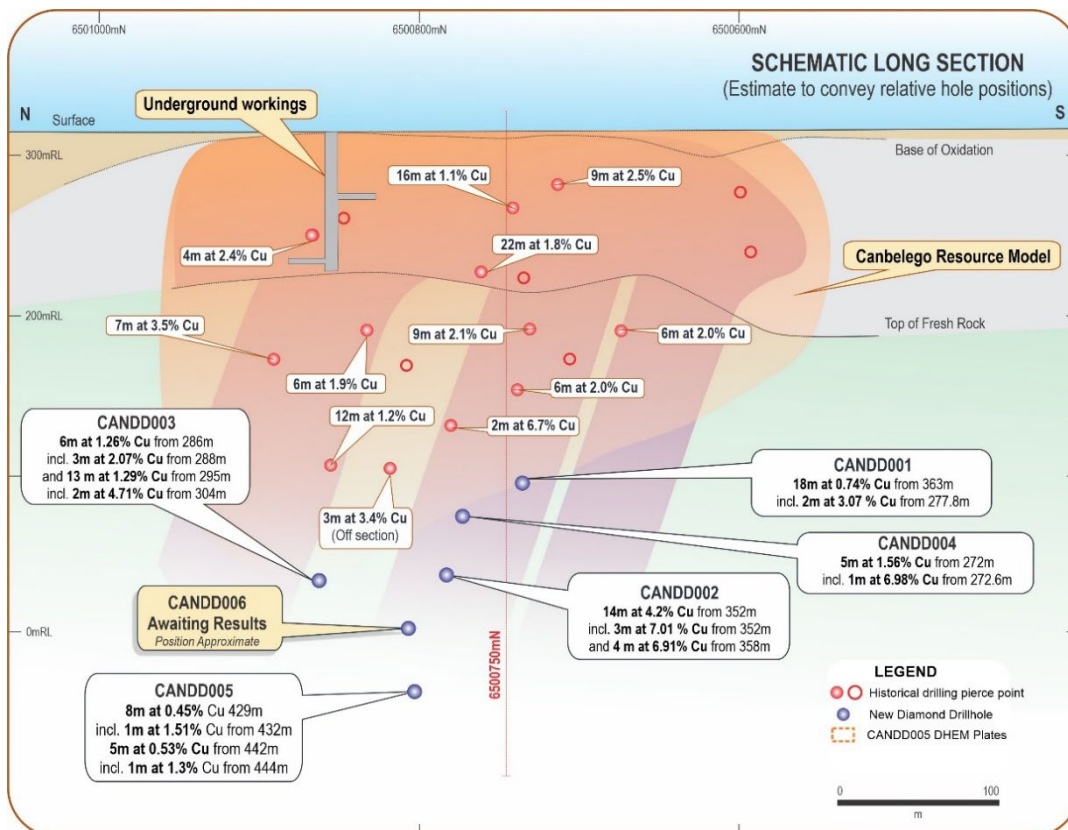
6501000mN
6500800mN
6500600mN

SCHEMATIC LONG SECTION
(Estimate to convey relative hole positions)

N
Surface
S

Underground workings

300mRL
Base of Oxidation

16m at 1.1% Cu
9m at 2.5% Cu
4m at 2.4% Cu
22m at 1.8% Cu

Canbelego Resource Model

200mRL
Top of Fresh Rock

7m at 3.5% Cu
9m at 2.1% Cu
6m at 2.0% Cu
6m at 1.9% Cu
6m at 2.0% Cu
12m at 1.2% Cu
2m at 6.7% Cu

CANDD003
6m at 1.26% Cu from 286m
incl. 3m at 2.07% Cu from 288m
and 13 m at 1.29% Cu from 295m
incl. 2m at 4.71% Cu from 304m

CANDD001
18m at 0.74% Cu from 363m
incl. 2m at 3.07 % Cu from 277.8m

3m at 3.4% Cu
(Off section)

CANDD004
5m at 1.56% Cu from 272m
incl. 1m at 6.98% Cu from 272.6m

CANDD002
14m at 4.2% Cu from 352m
incl. 3m at 7.01 % Cu from 352m
and 4 m at 6.91% Cu from 358m

CANDD006
Awaiting Results
Position Approximate

0mRL

6500750mN

CANDD005
8m at 0.45% Cu 429m
incl. 1m at 1.51% Cu from 432m
5m at 0.53% Cu from 442m
incl. 1m at 1.3% Cu from 444m

LEGEND
Historical drilling pierce point
New Diamond Drillhole
CANDD005 DHEM Plates

0
100
m